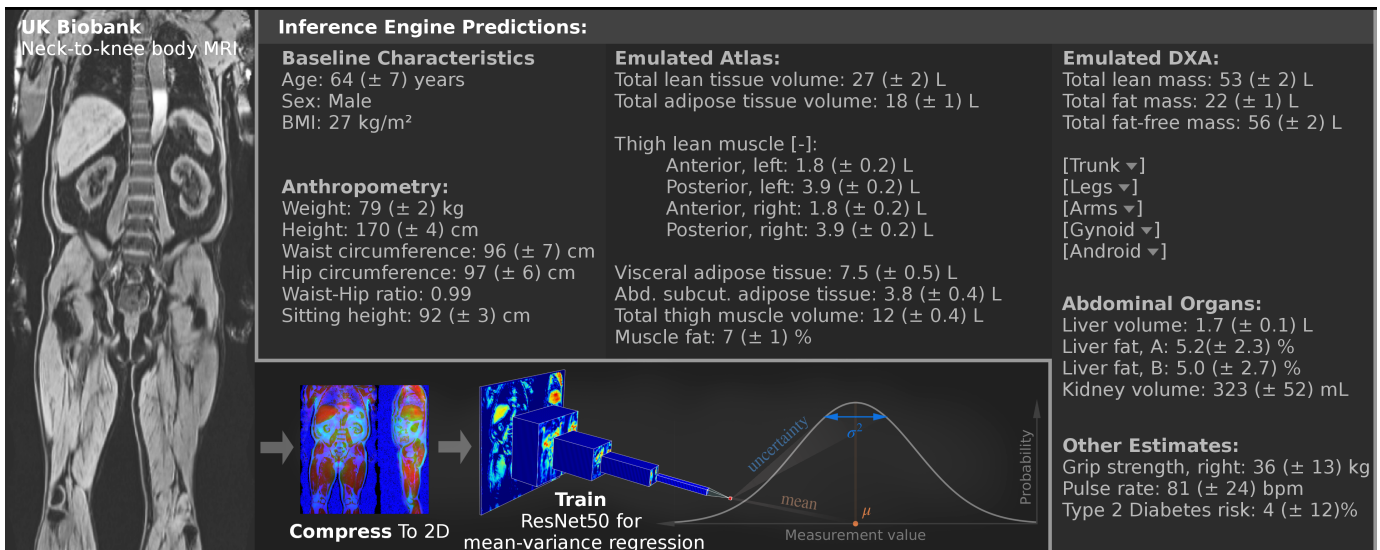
UK Biobank
Neck-to-knee body MRI

Inference Engine Predictions:

Baseline Characteristics
Age: 64 (± 7) years
Sex: Male
BMI: 27 kg/m²

Anthropometry:
Weight: 79 (± 2) kg
Height: 170 (± 4) cm
Waist circumference: 96 (± 7) cm
Hip circumference: 97 (± 6) cm
Waist-Hip ratio: 0.99
Sitting height: 92 (± 3) cm

Emulated Atlas:
Total lean tissue volume: 27 (± 2) L
Total adipose tissue volume: 18 (± 1) L

Thigh lean muscle [-]:
Anterior, left: 1.8 (± 0.2) L
Posterior, left: 3.9 (± 0.2) L
Anterior, right: 1.8 (± 0.2) L
Posterior, right: 3.9 (± 0.2) L

Visceral adipose tissue: 7.5 (± 0.5) L
Abd. subcut. adipose tissue: 3.8 (± 0.4) L
Total thigh muscle volume: 12 (± 0.4) L
Muscle fat: 7 (± 1) %

Emulated DXA:
Total lean mass: 53 (± 2) L
Total fat mass: 22 (± 1) L
Total fat-free mass: 56 (± 2) L

[Trunk ▾]
[Legs ▾]
[Arms ▾]
[Gynoid ▾]
[Android ▾]

Abdominal Organs:
Liver volume: 1.7 (± 0.1) L
Liver fat, A: 5.2(± 2.3) %
Liver fat, B: 5.0 (± 2.7) %
Kidney volume: 323 (± 52) mL

Other Estimates:
Grip strength, right: 36 (± 13) kg
Pulse rate: 81 (± 24) bpm
Type 2 Diabetes risk: 4 (± 12)%

Compress To 2D

Train
ResNet50 for
mean-variance regression

uncertainty
$\sigma^2$
mean
$\mu$
Probability
Measurement value